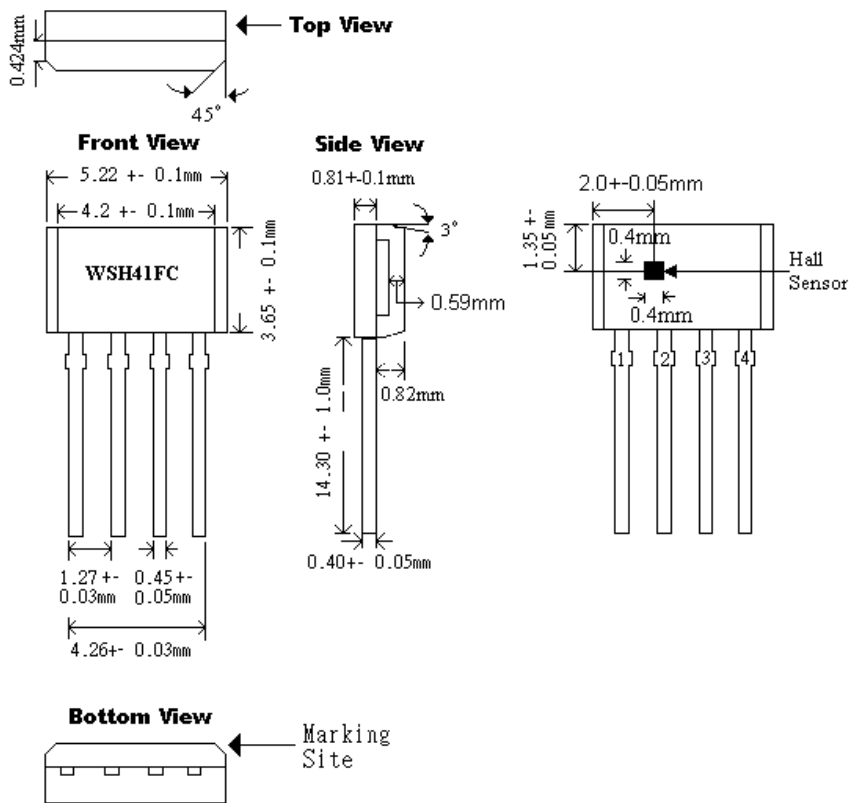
0.424mm

Top View

45°

Front View

5.22 +- 0.1mm

4.2 +- 0.1mm

WSH41FC

3.65 +- 0.1mm

1.27 +- 0.03mm

0.45 +- 0.05mm

4.26 +- 0.03mm

Side View

0.81+-0.1mm

3°

0.59mm

0.82mm

14.30 +- 1.0mm

0.40+- 0.05mm

2.0+-0.05mm

1.35 +- 0.05mm

0.4mm

0.4mm

Hall Sensor

1 2 3 4

Bottom View

Marking Site